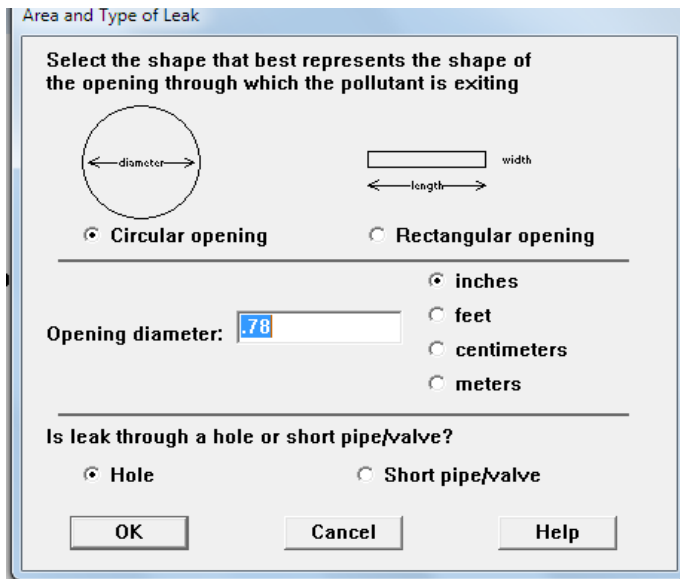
Area and Type of Leak

Select the shape that best represents the shape of the opening through which the pollutant is exiting

diameter

width

length

Circular opening

Rectangular opening

Opening diameter: .78

inches

feet

centimeters

meters

Is leak through a hole or short pipe/valve?

Hole

Short pipe/valve

OK

Cancel

Help